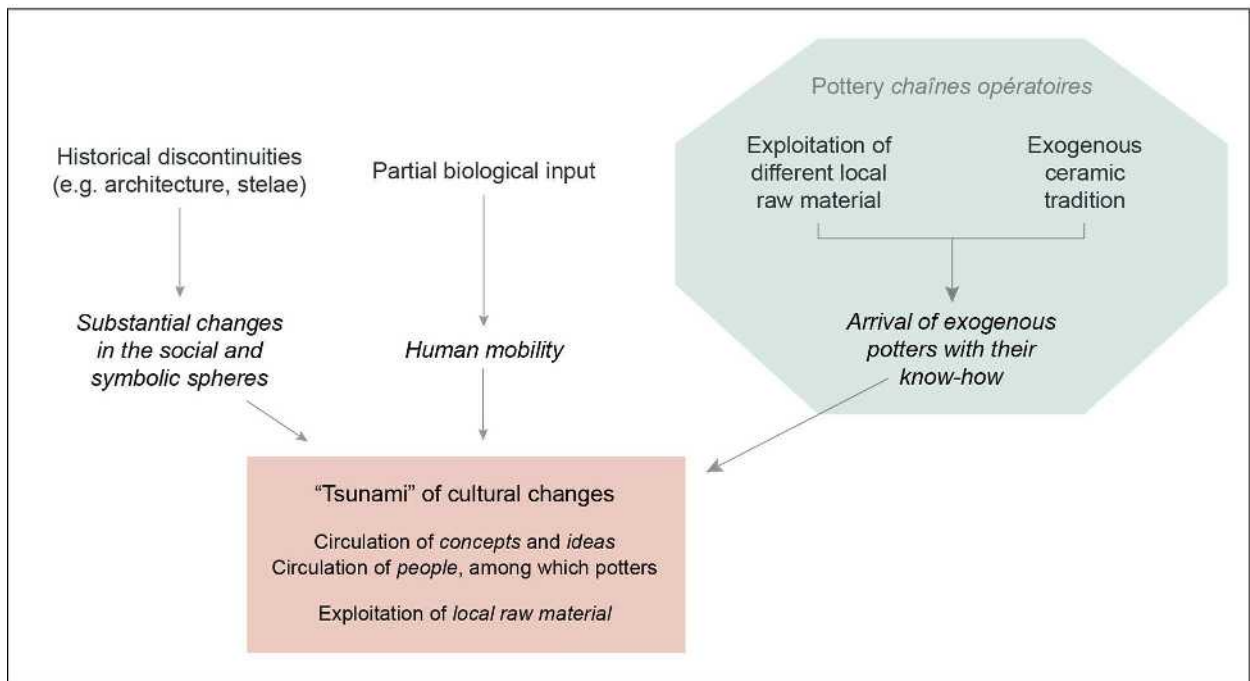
Historical discontinuities (e.g. architecture, stelae)

Substantial changes in the social and symbolic spheres

Partial biological input

Human mobility

Pottery chaînes opératoires

Exploitation of different local raw material

Exogenous ceramic tradition

Arrival of exogenous potters with their know-how

“Tsunami” of cultural changes

Circulation of concepts and ideas
Circulation of people, among which potters

Exploitation of local raw material